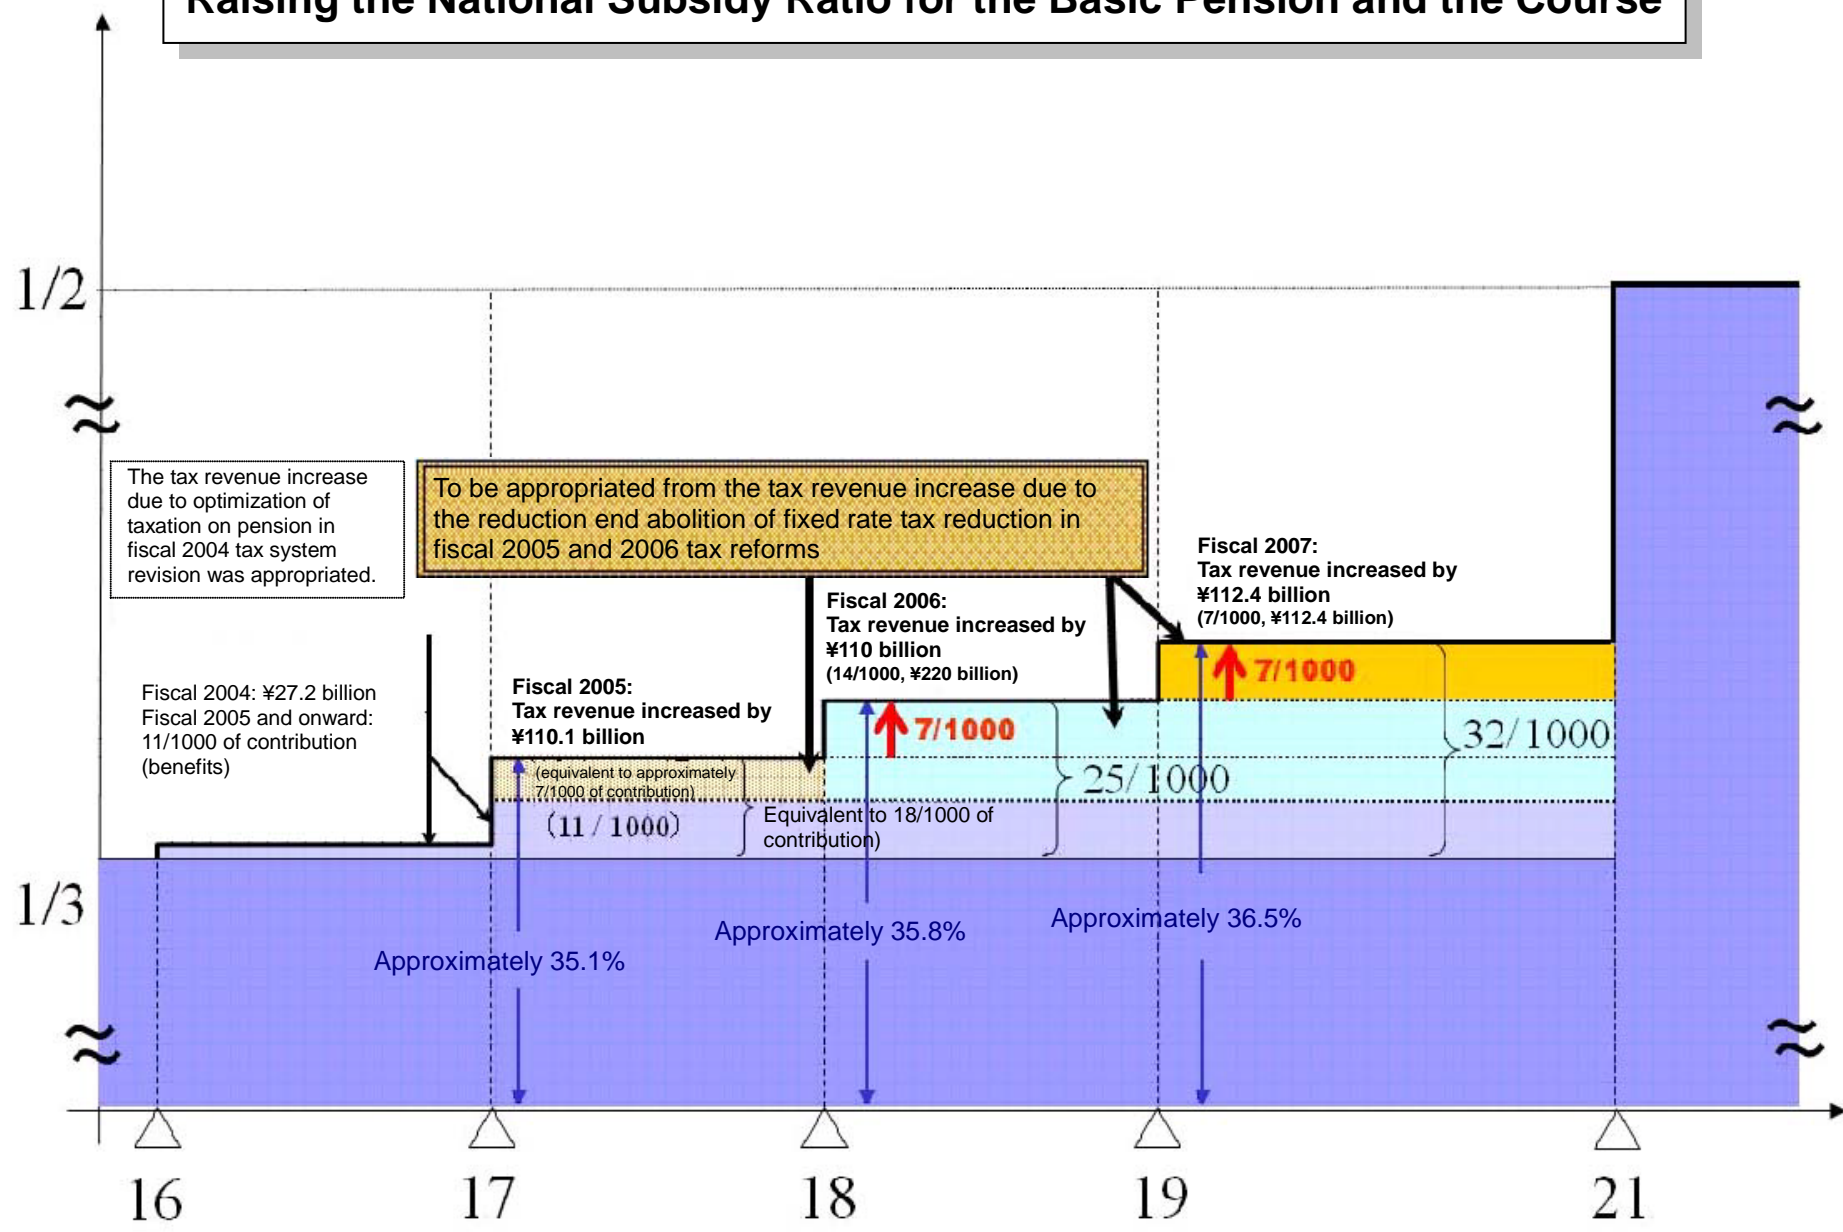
Raising the National Subsidy Ratio for the Basic Pension and the Course

1/2

≈

1/3

≈

The tax revenue increase due to optimization of taxation on pension in fiscal 2004 tax system revision was appropriated.

To be appropriated from the tax revenue increase due to the reduction end abolition of fixed rate tax reduction in fiscal 2005 and 2006 tax reforms

Fiscal 2007:
Tax revenue increased by ¥112.4 billion
(7/1000, ¥112.4 billion)

Fiscal 2006:
Tax revenue increased by ¥110 billion
(14/1000, ¥220 billion)

Fiscal 2005:
Tax revenue increased by ¥110.1 billion

Fiscal 2004: ¥27.2 billion
Fiscal 2005 and onward: 11/1000 of contribution (benefits)

(equivalent to approximately 7/1000 of contribution)

(11 / 1000)

Equivalent to 18/1000 of contribution)

7/1000

7/1000

25/1000

32/1000

≈

≈

Approximately 35.1%

Approximately 35.8%

Approximately 36.5%

16

17

18

19

21